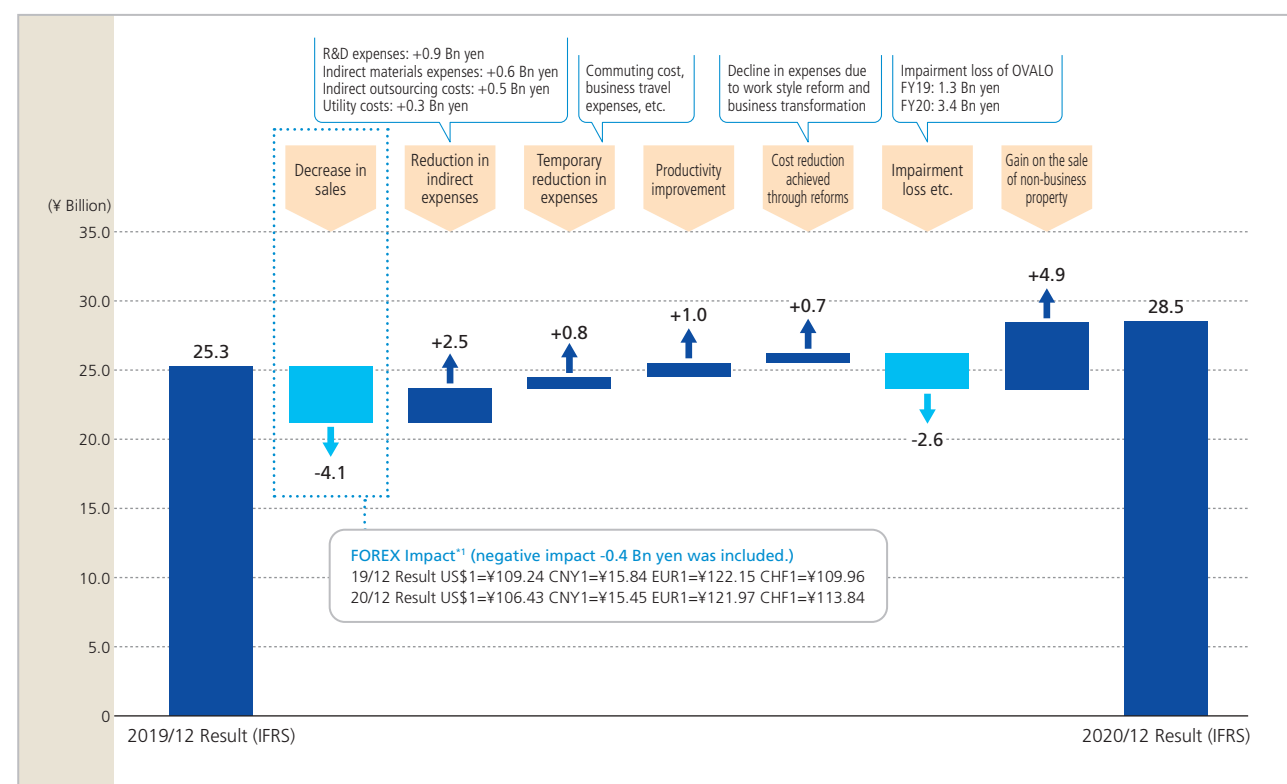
R&D expenses: +0.9 Bn yen
Indirect materials expenses: +0.6 Bn yen
Indirect outsourcing costs: +0.5 Bn yen
Utility costs: +0.3 Bn yen

Commuting cost, business travel expenses, etc.

Decline in expenses due to work style reform and business transformation

Impairment loss of OVALO
FY19: 1.3 Bn yen
FY20: 3.4 Bn yen

Decrease in sales

Reduction in indirect expenses

Temporary reduction in expenses

Productivity improvement

Cost reduction achieved through reforms

Impairment loss etc.

Gain on the sale of non-business property

(¥ Billion)
35.0
30.0
25.0
20.0
15.0
10.0
5.0
0

25.3
-4.1
+2.5
+0.8
+1.0
+0.7
-2.6
+4.9
28.5

FOREX Impact*1 (negative impact -0.4 Bn yen was included.)
19/12 Result US$1=¥109.24 CNY1=¥15.84 EUR1=¥122.15 CHF1=¥109.96
20/12 Result US$1=¥106.43 CNY1=¥15.45 EUR1=¥121.97 CHF1=¥113.84

2019/12 Result (IFRS)
2020/12 Result (IFRS)